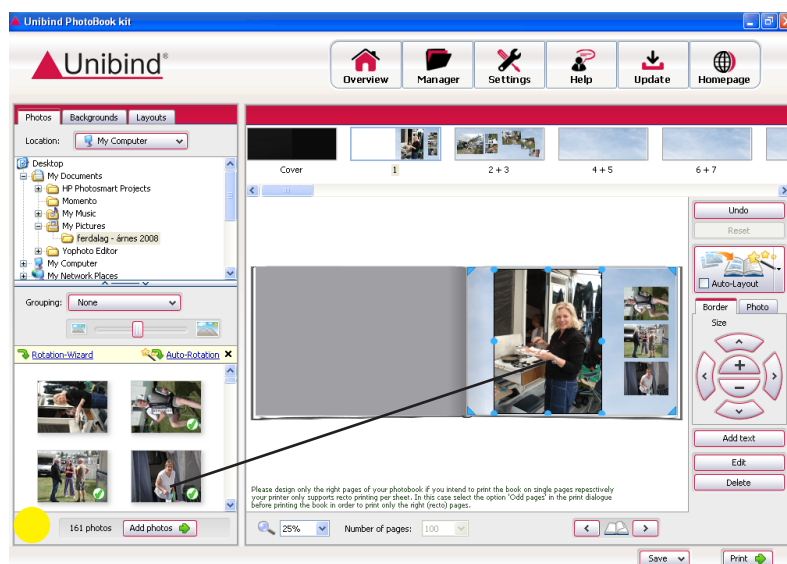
Unibind PhotoBook kit

Unibind®

Overview
Manager
Settings
Help
Update
Homepage

Photos
Backgrounds
Layouts

Location: My Computer

Desktop
My Documents
HP Photosmart Projects
Momento
My Music
My Pictures
ferdalag - árnes 2008
Yophoto Editor
My Computer
My Network Places

Grouping: None

Rotation-Wizard
Auto-Rotation

161 photos
Add photos

Cover
1
2 + 3
4 + 5
6 + 7

Undo
Reset
Auto-Layout
Border
Photo
Size

Add text
Edit
Delete

Please design only the right pages of your photobook if you intend to print the book on single pages repesctively your printer only supports recto printing per sheet. In this case select the option 'Odd pages' in the print dialogue before printing the book in order to print only the right (recto) pages.

25%
Number of pages: 100

Save
Print